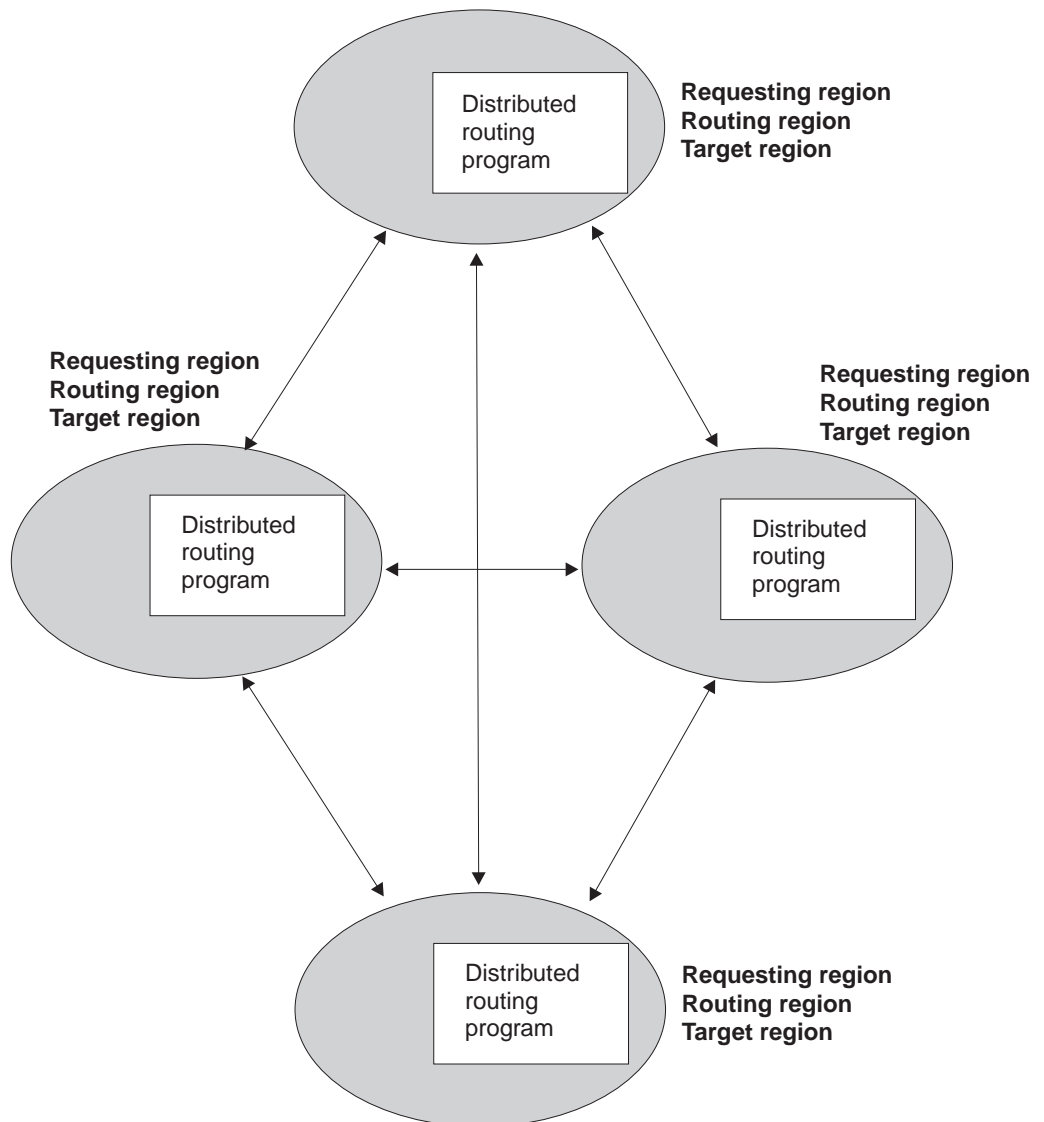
Distributed routing program

Requesting region
Routing region
Target region

Requesting region
Routing region
Target region

Requesting region
Routing region
Target region

Distributed routing program

Distributed routing program

Distributed routing program

Requesting region
Routing region
Target region